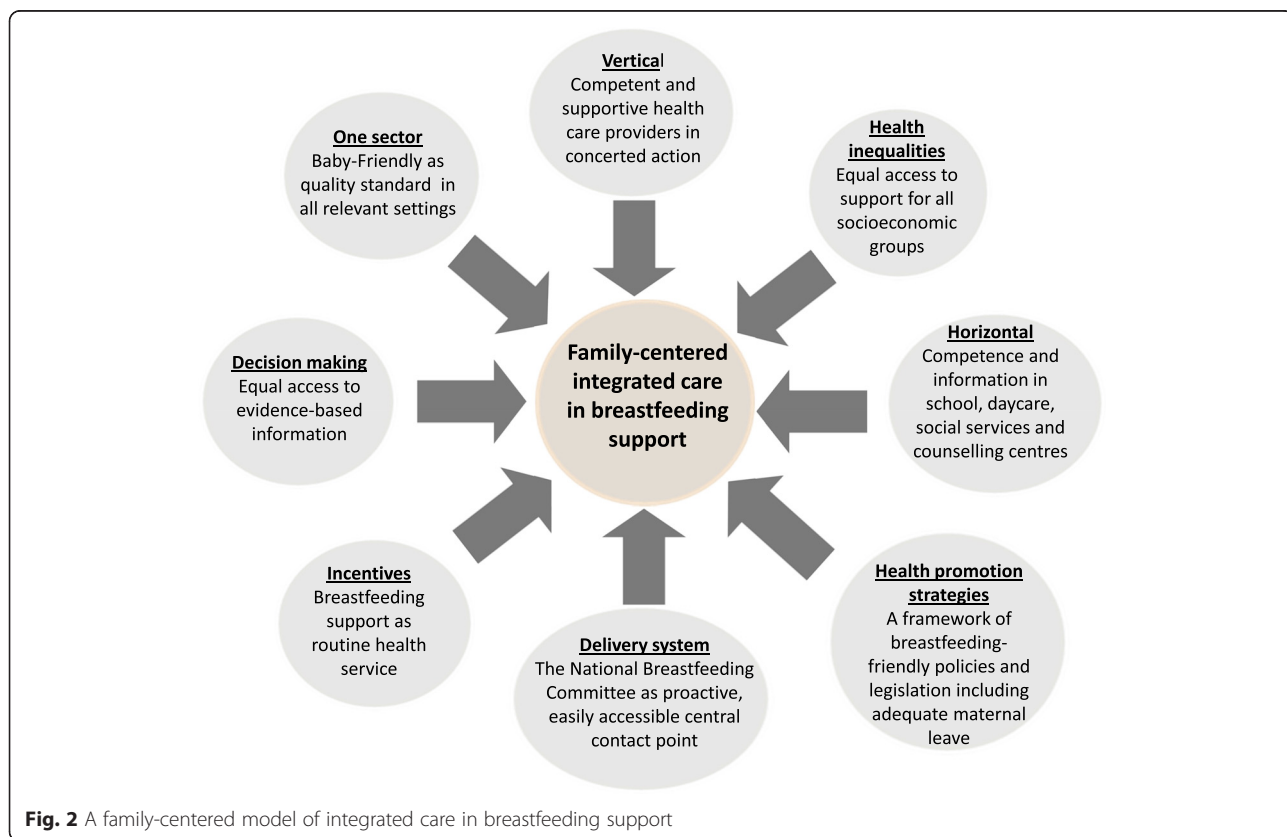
Vertical
Competent and supportive health care providers in concerted action

One sector
Baby-Friendly as quality standard in all relevant settings

Health inequalities
Equal access to support for all socioeconomic groups

Decision making
Equal access to evidence-based information

Family-centered integrated care in breastfeeding support

Horizontal
Competence and information in school, daycare, social services and counselling centres

Incentives
Breastfeeding support as routine health service

Delivery system
The National Breastfeeding Committee as proactive, easily accessible central contact point

Health promotion strategies
A framework of breastfeeding-friendly policies and legislation including adequate maternal leave

Fig. 2 A family-centered model of integrated care in breastfeeding support